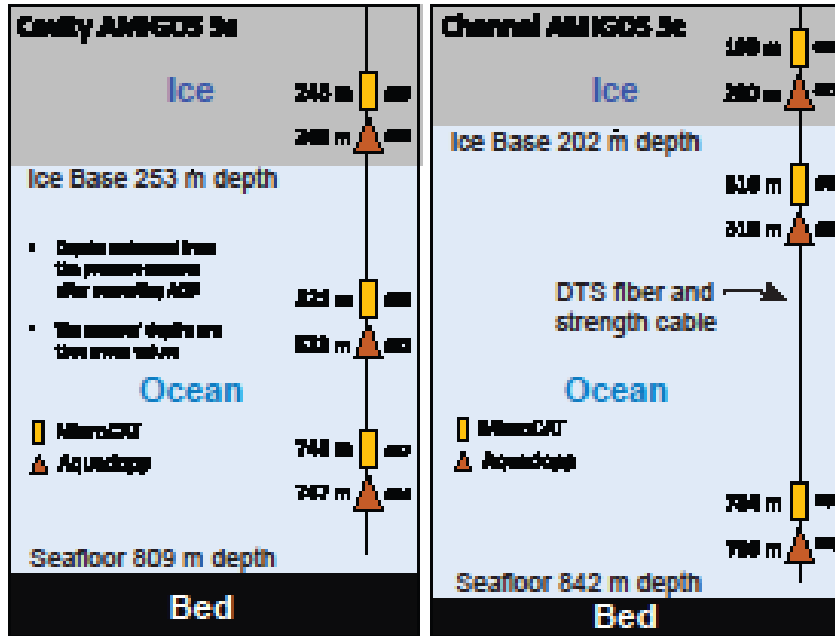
Cavity AMIGOS 3a

Ice

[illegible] m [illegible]

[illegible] m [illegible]

Ice Base 253 m depth

• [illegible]

• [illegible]

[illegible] m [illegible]

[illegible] m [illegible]

Ocean

MicroCAT

Aquadopp

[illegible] m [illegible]

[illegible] m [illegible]

Seafloor 809 m depth

Bed

Channel AMIGOS 3c

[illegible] m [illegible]

Ice

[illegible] m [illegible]

Ice Base 202 m depth

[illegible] m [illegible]

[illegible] m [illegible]

DTS fiber and strength cable

Ocean

MicroCAT

Aquadopp

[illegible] m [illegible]

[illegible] m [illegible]

Seafloor 842 m depth

Bed